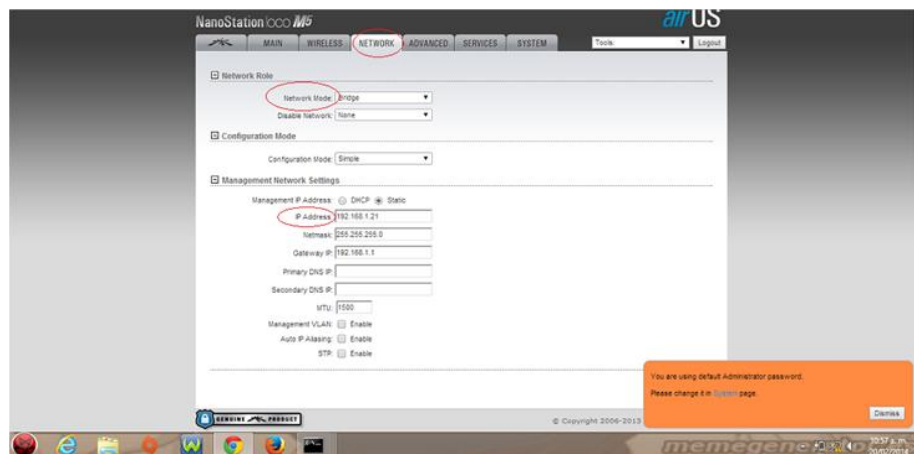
NanoStation loco M5
airOS
MAIN WIRELESS NETWORK ADVANCED SERVICES SYSTEM
Tools: Logout

Network Role
Network Mode: Bridge
Disable Network: None

Configuration Mode
Configuration Mode: Simple

Management Network Settings
Management IP Address: DHCP Static
IP Address: 192.168.1.21
Netmask: 255.255.255.0
Gateway IP: 192.168.1.1
Primary DNS IP:
Secondary DNS IP:
MTU: 1500
Management VLAN: Enable
Auto IP Aliasing: Enable
STP: Enable

GENUINE PRODUCT
© Copyright 2006-2013

You are using default Administrator password.
Please change it in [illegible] page.
Dismiss

memegene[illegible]
10:57 a.m.
20/02/2014